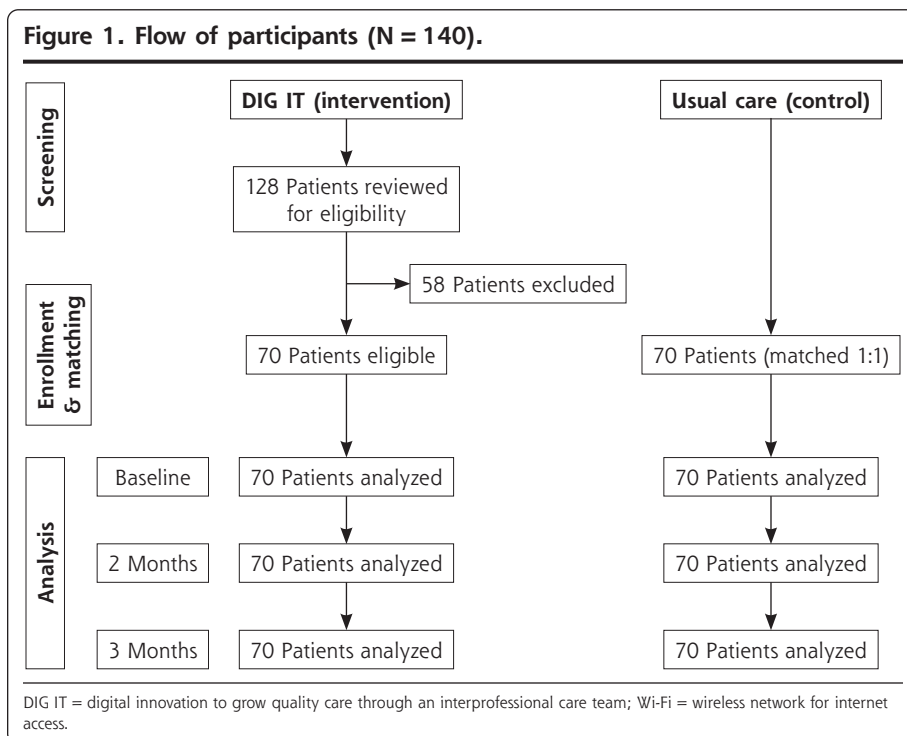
Figure 1. Flow of participants (N = 140).

Screening

DIG IT (intervention)

Usual care (control)

128 Patients reviewed for eligibility

58 Patients excluded

Enrollment & matching

70 Patients eligible

70 Patients (matched 1:1)

Analysis

Baseline

70 Patients analyzed

70 Patients analyzed

2 Months

70 Patients analyzed

70 Patients analyzed

3 Months

70 Patients analyzed

70 Patients analyzed

DIG IT = digital innovation to grow quality care through an interprofessional care team; Wi-Fi = wireless network for internet access.